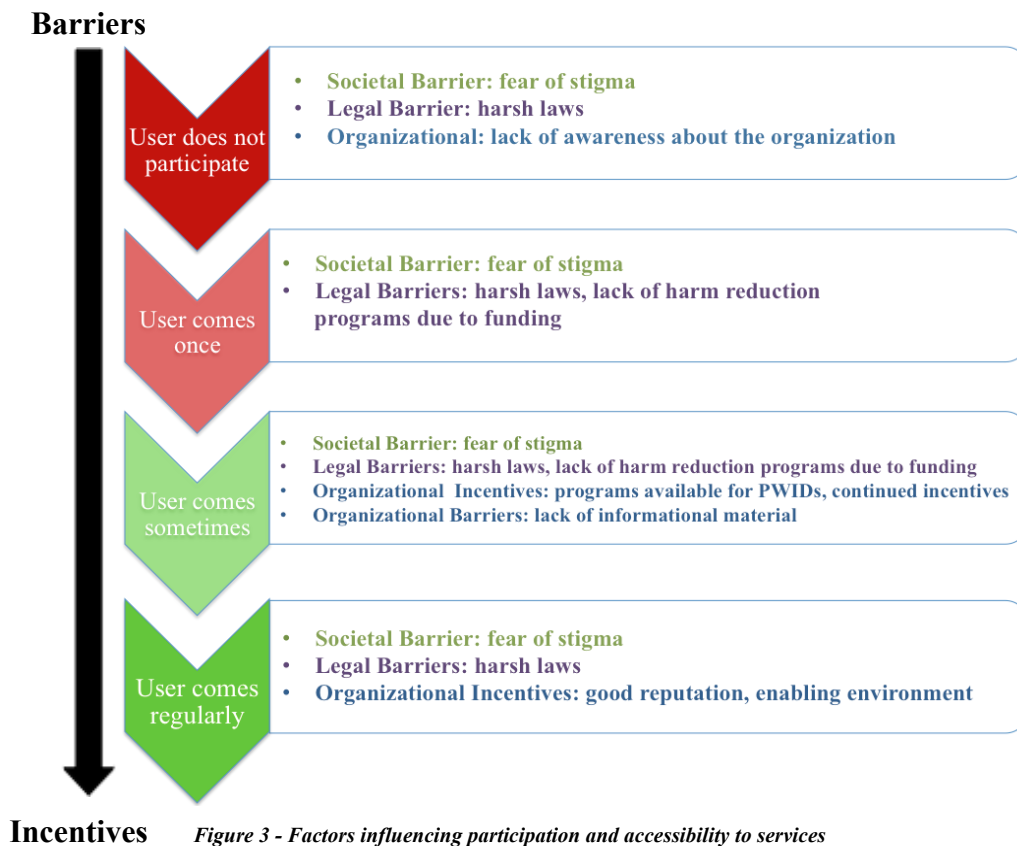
Barriers

User does not participate

- Societal Barrier: fear of stigma
- Legal Barrier: harsh laws
- Organizational: lack of awareness about the organization

User comes once

- Societal Barrier: fear of stigma
- Legal Barriers: harsh laws, lack of harm reduction programs due to funding

User comes sometimes

- Societal Barrier: fear of stigma
- Legal Barriers: harsh laws, lack of harm reduction programs due to funding
- Organizational Incentives: programs available for PWIDs, continued incentives
- Organizational Barriers: lack of informational material

User comes regularly

- Societal Barrier: fear of stigma
- Legal Barriers: harsh laws
- Organizational Incentives: good reputation, enabling environment

Incentives

*Figure 3 - Factors influencing participation and accessibility to services*